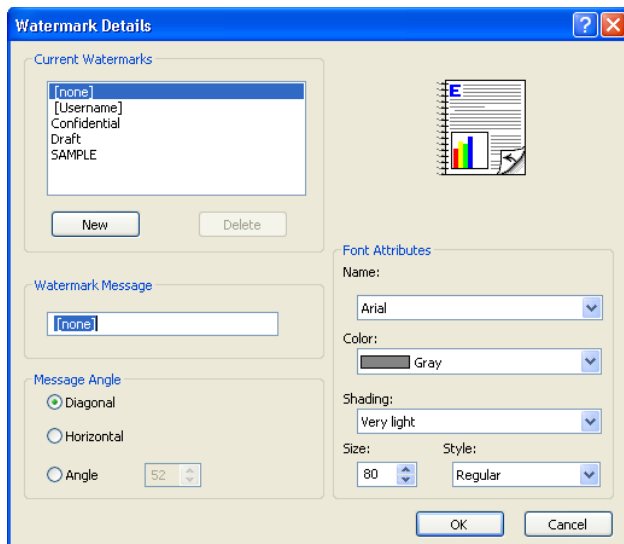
Watermark Details

Current Watermarks

[none]
[Username]
Confidential
Draft
SAMPLE

New
Delete

Watermark Message

[none]

Message Angle

Diagonal
Horizontal
Angle 52

Font Attributes

Name:
Arial

Color:
Gray

Shading:
Very light

Size:
80

Style:
Regular

OK
Cancel